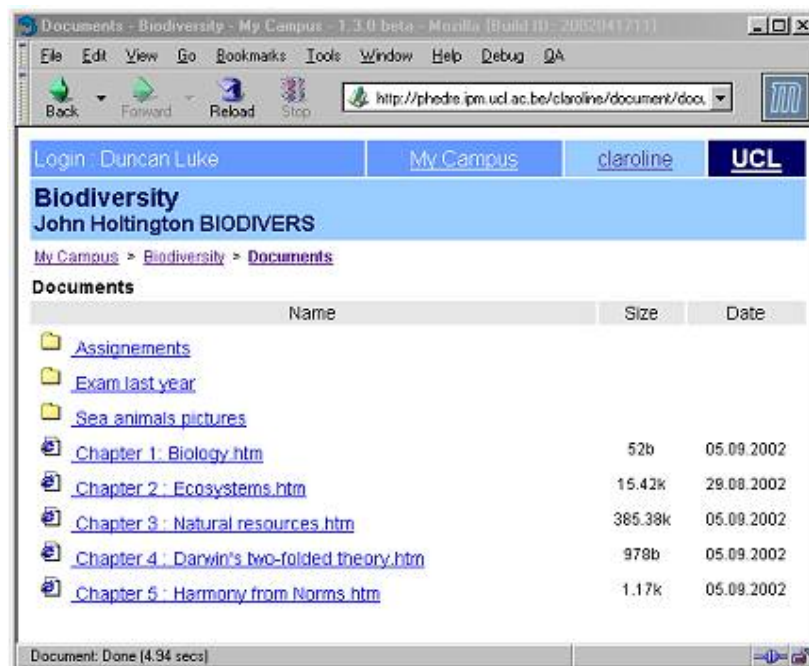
Documents - Biodiversity - My Campus - 1.3.0 beta - Mozilla [Build ID: 2002041711]

File Edit View Go Bookmarks Tools Window Help Debug QA

Back Forward Reload Stop

http://phedre.ipm.ucl.ac.be/claroline/document/docu

Login : Duncan Luke | My Campus | claroline | UCL

**Biodiversity**
**John Holtington BIODIVERS**

My Campus > Biodiversity > Documents

**Documents**

| Name | Size | Date |
|---|---|---|
| Assignements | | |
| Exam last year | | |
| Sea animals pictures | | |
| Chapter 1: Biology.htm | 52b | 05.09.2002 |
| Chapter 2 : Ecosystems.htm | 15.42k | 29.08.2002 |
| Chapter 3 : Natural resources.htm | 385.38k | 05.09.2002 |
| Chapter 4 : Darwin's two-folded theory.htm | 978b | 05.09.2002 |
| Chapter 5 : Harmony from Norms.htm | 1.17k | 05.09.2002 |

Document: Done (4.94 secs)